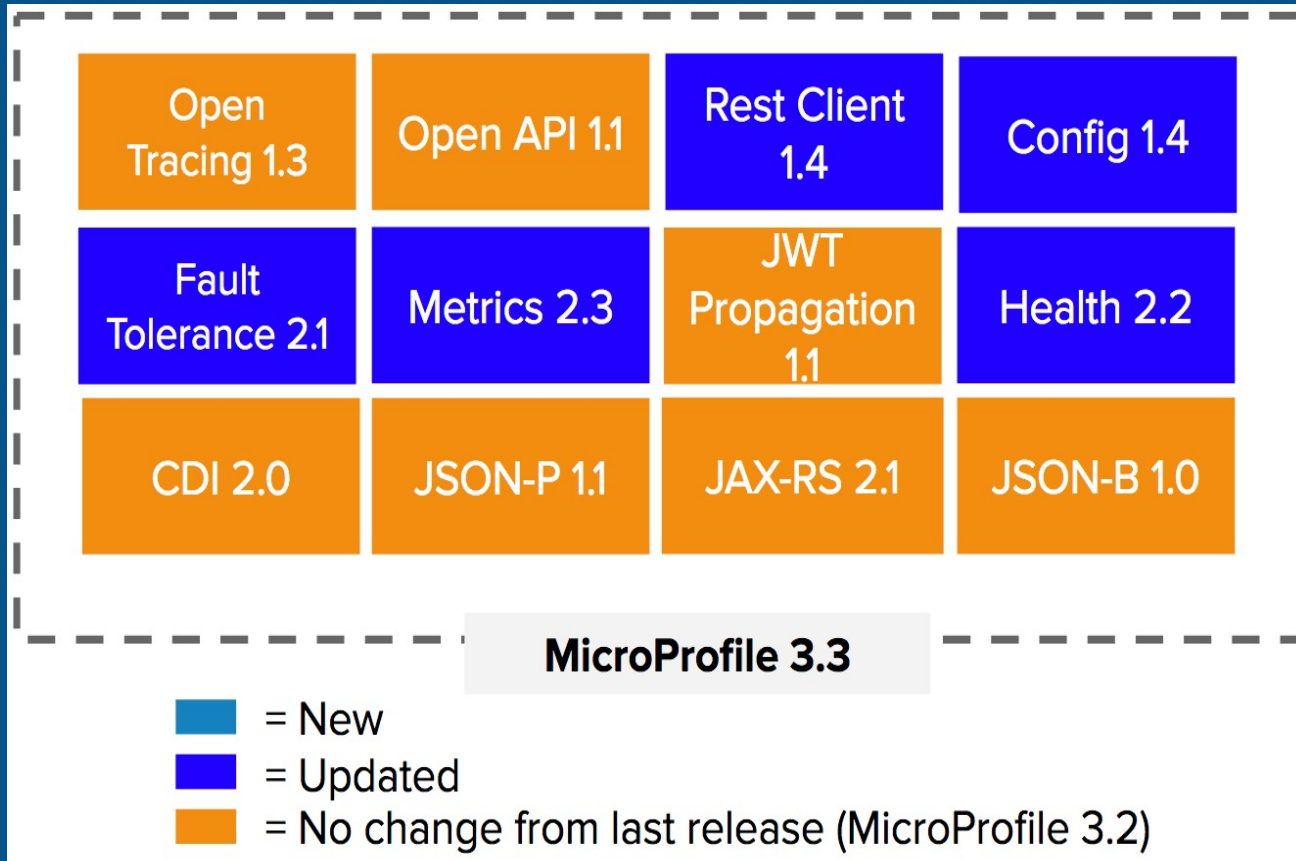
Open Tracing 1.3

Open API 1.1

Rest Client 1.4

Config 1.4

Fault Tolerance 2.1

Metrics 2.3

JWT Propagation 1.1

Health 2.2

CDI 2.0

JSON-P 1.1

JAX-RS 2.1

JSON-B 1.0

MicroProfile 3.3

= New
= Updated
= No change from last release (MicroProfile 3.2)